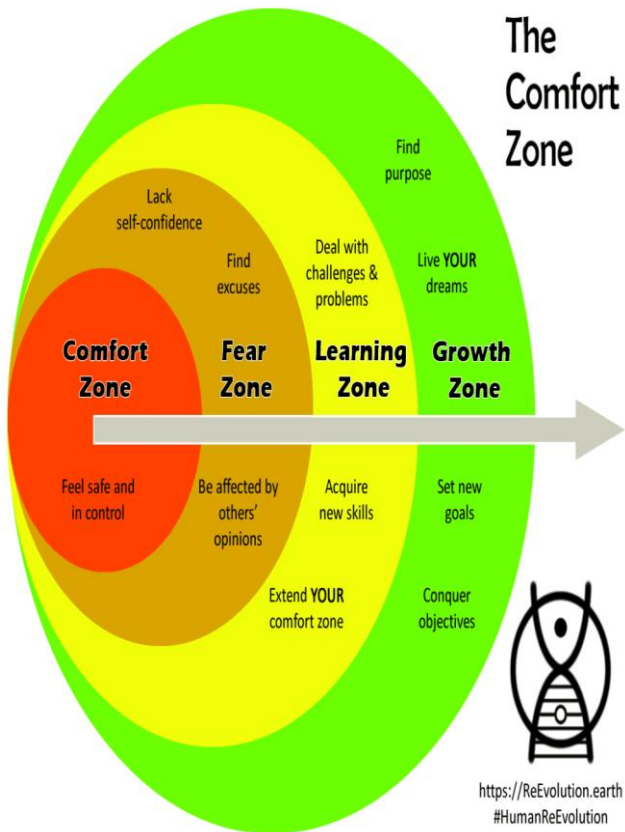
The Comfort Zone

Find purpose

Lack self-confidence

Find excuses

Deal with challenges & problems

Live YOUR dreams

Comfort Zone

Fear Zone

Learning Zone

Growth Zone

Feel safe and in control

Be affected by others' opinions

Acquire new skills

Set new goals

Extend YOUR comfort zone

Conquer objectives

https://ReEvolution.earth
#HumanReEvolution